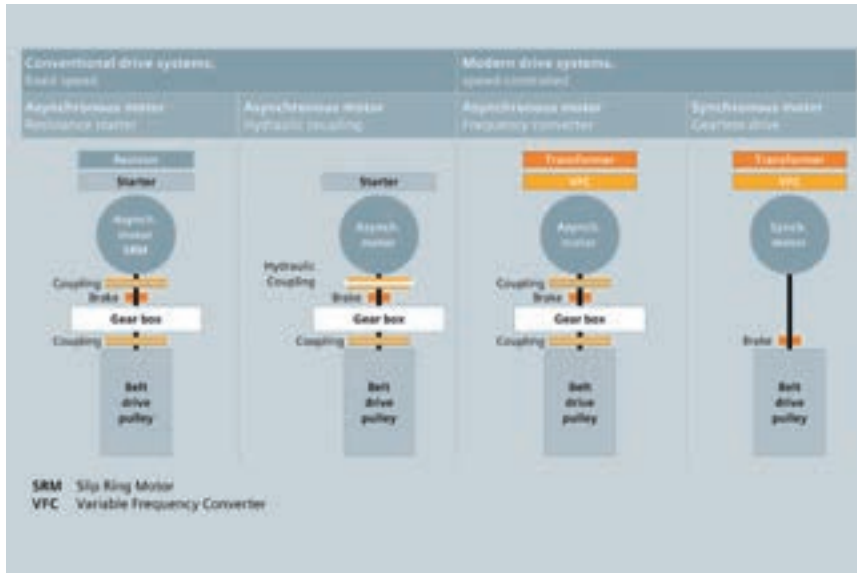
Conventional drive systems, fixed speed

Modern drive systems, speed controlled

Asynchronous motor
Resistance starter

Asynchronous motor
Hydraulic coupling

Asynchronous motor
Frequency converter

Synchronous motor
Gearless drive

Resistors
Starter
Asynch. motor SRM
Coupling
Brake
Gear box
Coupling
Belt drive pulley

Starter
Asynch. motor
Hydraulic Coupling
Brake
Gear box
Coupling
Belt drive pulley

Transformer
VFC
Asynch. motor
Coupling
Brake
Gear box
Coupling
Belt drive pulley

Transformer
VFC
Synch. motor
Brake
Belt drive pulley

SRM Slip Ring Motor
VFC Variable Frequency Converter